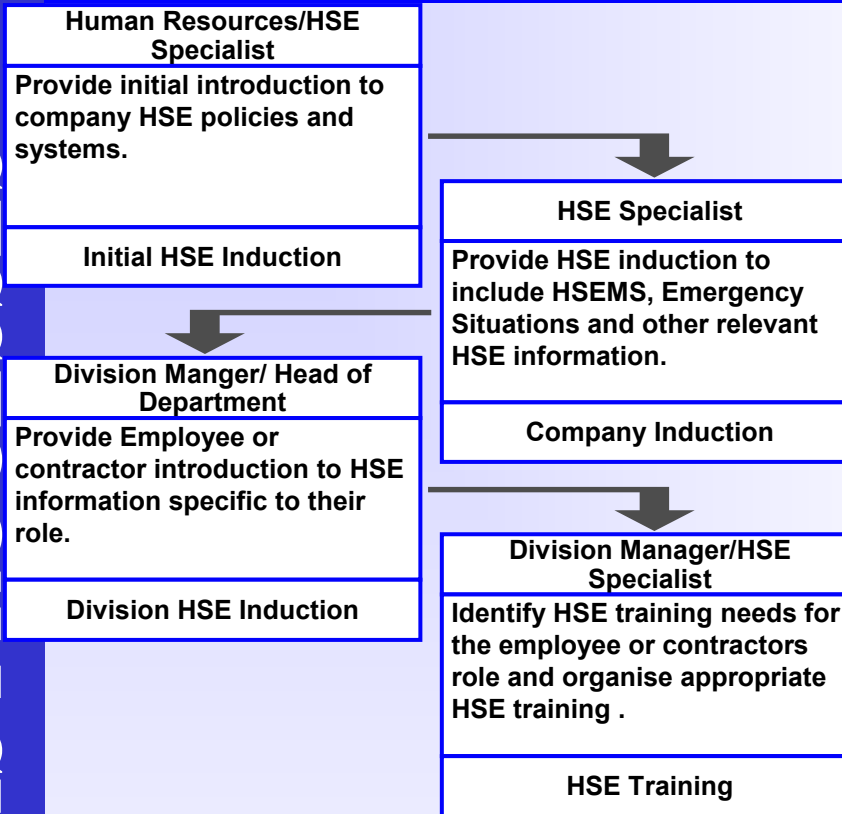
Human Resources/HSE Specialist

Provide initial introduction to company HSE policies and systems.

Initial HSE Induction

HSE Specialist

Provide HSE induction to include HSEMS, Emergency Situations and other relevant HSE information.

Company Induction

Division Manger/ Head of Department

Provide Employee or contractor introduction to HSE information specific to their role.

Division HSE Induction

Division Manager/HSE Specialist

Identify HSE training needs for the employee or contractors role and organise appropriate HSE training .

HSE Training